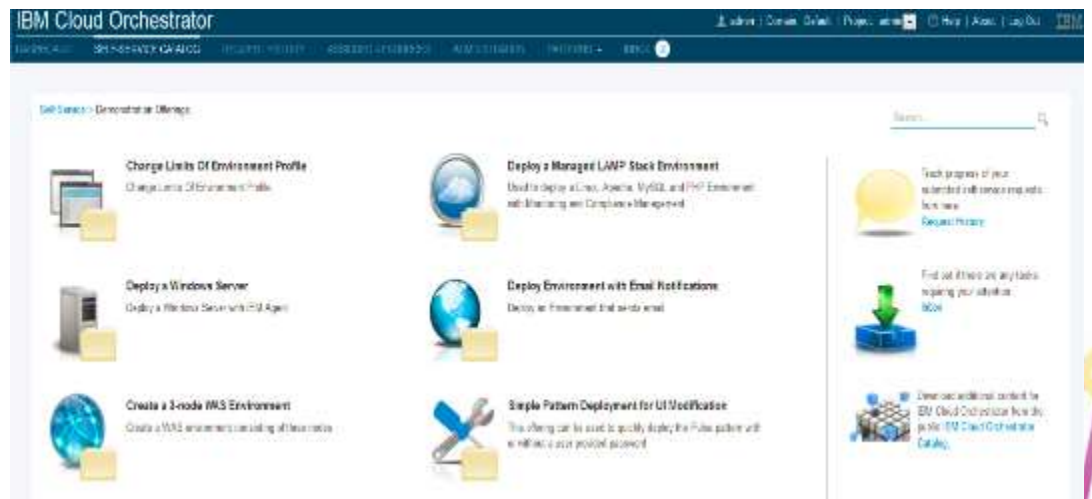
IBM Cloud Orchestrator

admin | Domain: Default | Project: admin | Help | About | Log Out IBM

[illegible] SELF-SERVICE CATALOG REQUEST HISTORY ASSIGNED RESOURCES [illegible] PATTERNS INBOX

Self-Service > Demonstration Offerings

Search...

Change Limits Of Environment Profile
Change Limits Of Environment Profile

Deploy a Managed LAMP Stack Environment
Used to deploy a Linux, Apache, MySQL and PHP Environment with Monitoring and Compliance Management

Track progress of your submitted self-service requests from here
Request History

Deploy a Windows Server
Deploy a Windows Server with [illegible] Agent

Deploy Environment with Email Notifications
Deploy an Environment that sends email

Find out if there are any tasks requiring your attention
Inbox

Create a 3-node WAS Environment
Create a WAS environment consisting of three nodes

Simple Pattern Deployment for UI Modification
This offering can be used to quickly deploy the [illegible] pattern with a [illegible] password

Download additional content for IBM Cloud Orchestrator from the public IBM Cloud Orchestrator Catalog.